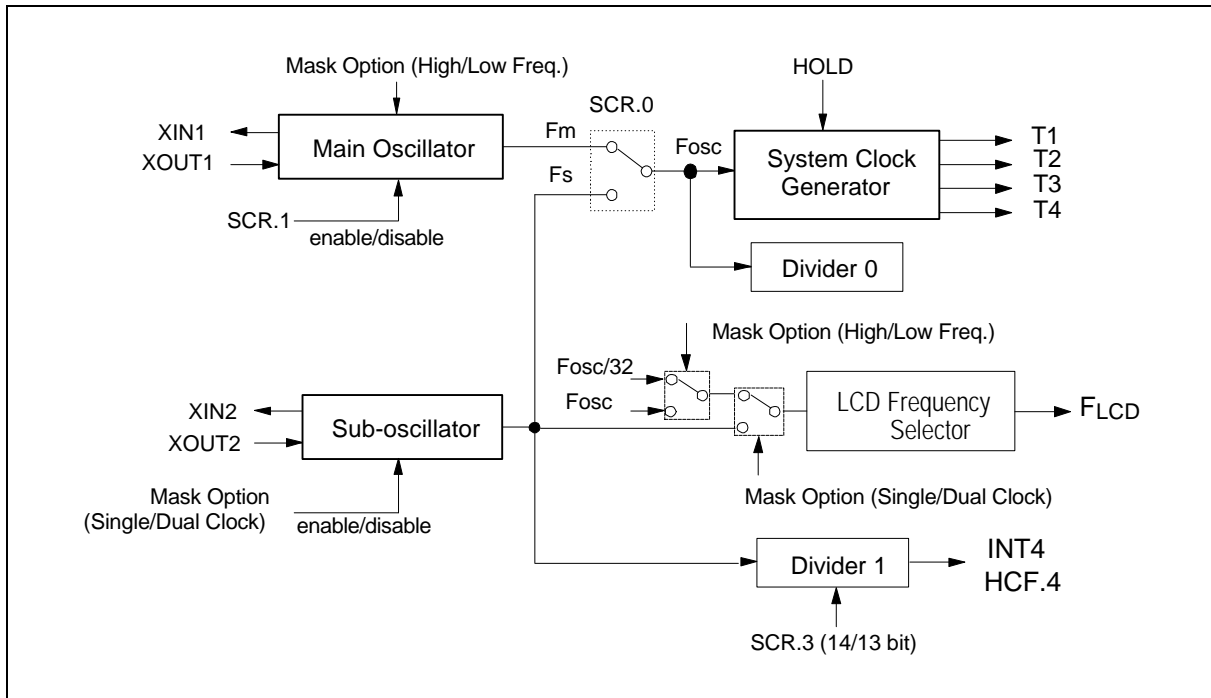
Mask Option (High/Low Freq.)

XIN1
XOUT1

Main Oscillator

SCR.1
enable/disable

Fm
Fs

SCR.0

Fosc

HOLD

System Clock Generator

T1
T2
T3
T4

Divider 0

Mask Option (High/Low Freq.)

Fosc/32
Fosc

LCD Frequency Selector

$F_{LCD}$

XIN2
XOUT2

Sub-oscillator

Mask Option (Single/Dual Clock)

Mask Option
(Single/Dual Clock)
enable/disable

Divider 1

INT4
HCF.4

SCR.3 (14/13 bit)